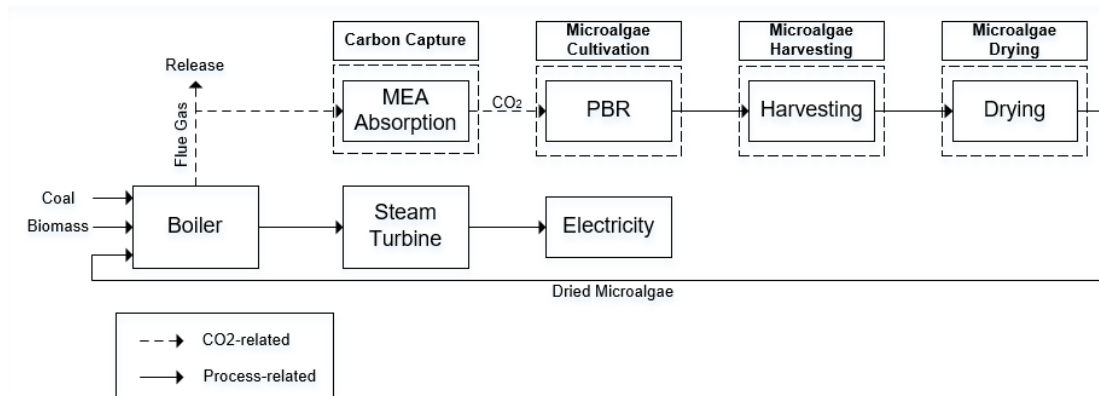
Carbon Capture

Microalgae Cultivation

Microalgae Harvesting

Microalgae Drying

Release

Flue Gas

MEA Absorption

$CO_2$

PBR

Harvesting

Drying

Coal

Biomass

Boiler

Steam Turbine

Electricity

Dried Microalgae

CO2-related

Process-related